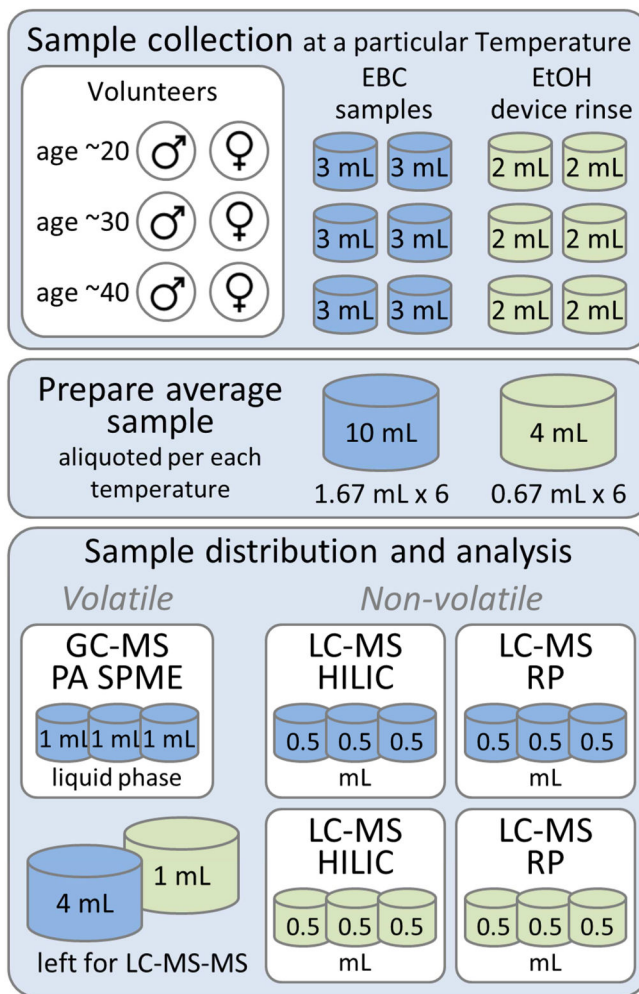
Sample collection at a particular Temperature

Volunteers

age ~20 ♂ ♀

age ~30 ♂ ♀

age ~40 ♂ ♀

EBC samples

3 mL 3 mL
3 mL 3 mL
3 mL 3 mL

EtOH device rinse

2 mL 2 mL
2 mL 2 mL
2 mL 2 mL

Prepare average sample
aliquoted per each temperature

10 mL
1.67 mL x 6

4 mL
0.67 mL x 6

Sample distribution and analysis

Volatile

GC-MS
PA SPME
1 mL 1 mL 1 mL
liquid phase

4 mL
1 mL
left for LC-MS-MS

Non-volatile

LC-MS
HILIC
0.5 0.5 0.5
mL

LC-MS
RP
0.5 0.5 0.5
mL

LC-MS
HILIC
0.5 0.5 0.5
mL

LC-MS
RP
0.5 0.5 0.5
mL